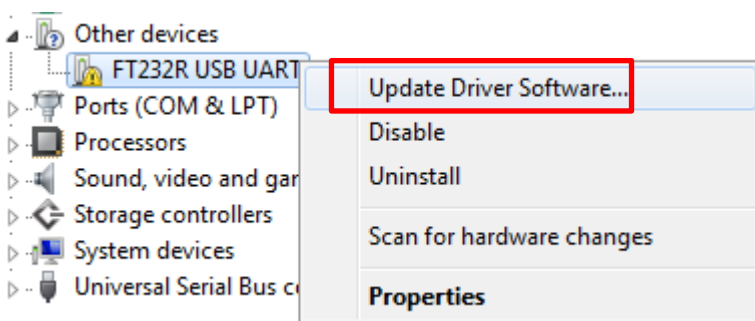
Other devices
FT232R USB UART
Ports (COM & LPT)
Processors
Sound, video and gar
Storage controllers
System devices
Universal Serial Bus c

Update Driver Software...
Disable
Uninstall
Scan for hardware changes
Properties